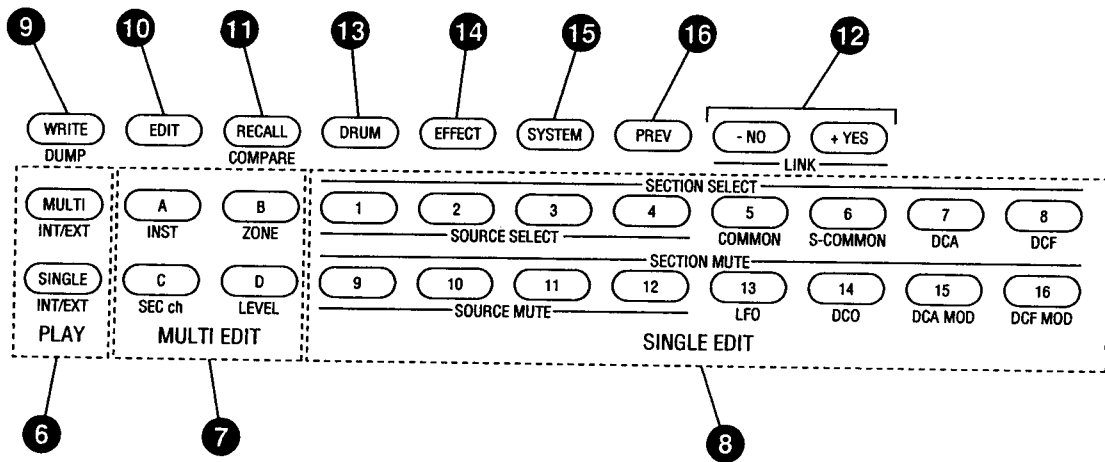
9 10 11 13 14 15 16 12

WRITE
DUMP

EDIT

RECALL
COMPARE

DRUM

EFFECT

SYSTEM

PREV

- NO

+ YES

LINK

MULTI
INT/EXT

SINGLE
INT/EXT

PLAY

A
INST

B
ZONE

C
SEC ch

D
LEVEL

MULTI EDIT

SECTION SELECT

1 2 3 4

SOURCE SELECT

5
COMMON

6
S-COMMON

7
DCA

8
DCF

SECTION MUTE

9 10 11 12

SOURCE MUTE

13
LFO

14
DCO

15
DCA MOD

16
DCF MOD

SINGLE EDIT

6 7 8